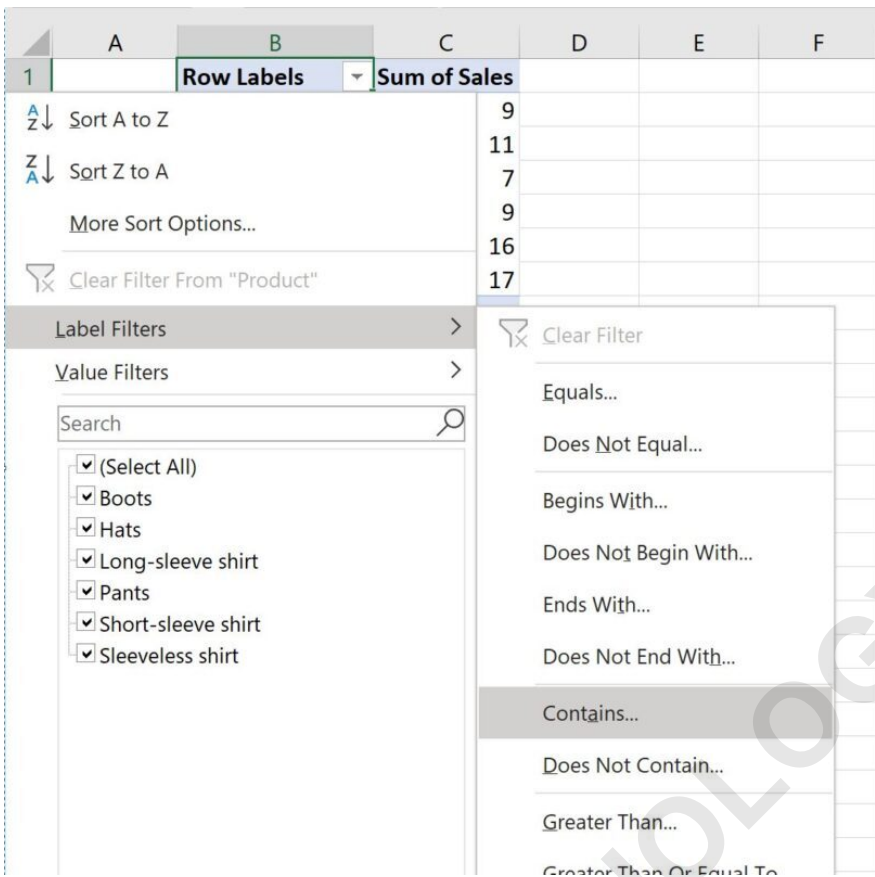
| | A | B | C | D | E | F |
|---|---|---|---|---|---|---|
| 1 | | Row Labels | Sum of Sales | | | |

Sort A to Z
Sort Z to A
More Sort Options...
Clear Filter From "Product"
Label Filters
Value Filters
Search
(Select All)
Boots
Hats
Long-sleeve shirt
Pants
Short-sleeve shirt
Sleeveless shirt

9
11
7
9
16
17

Clear Filter
Equals...
Does Not Equal...
Begins With...
Does Not Begin With...
Ends With...
Does Not End With...
Contains...
Does Not Contain...
Greater Than...
Greater Than Or Equal To